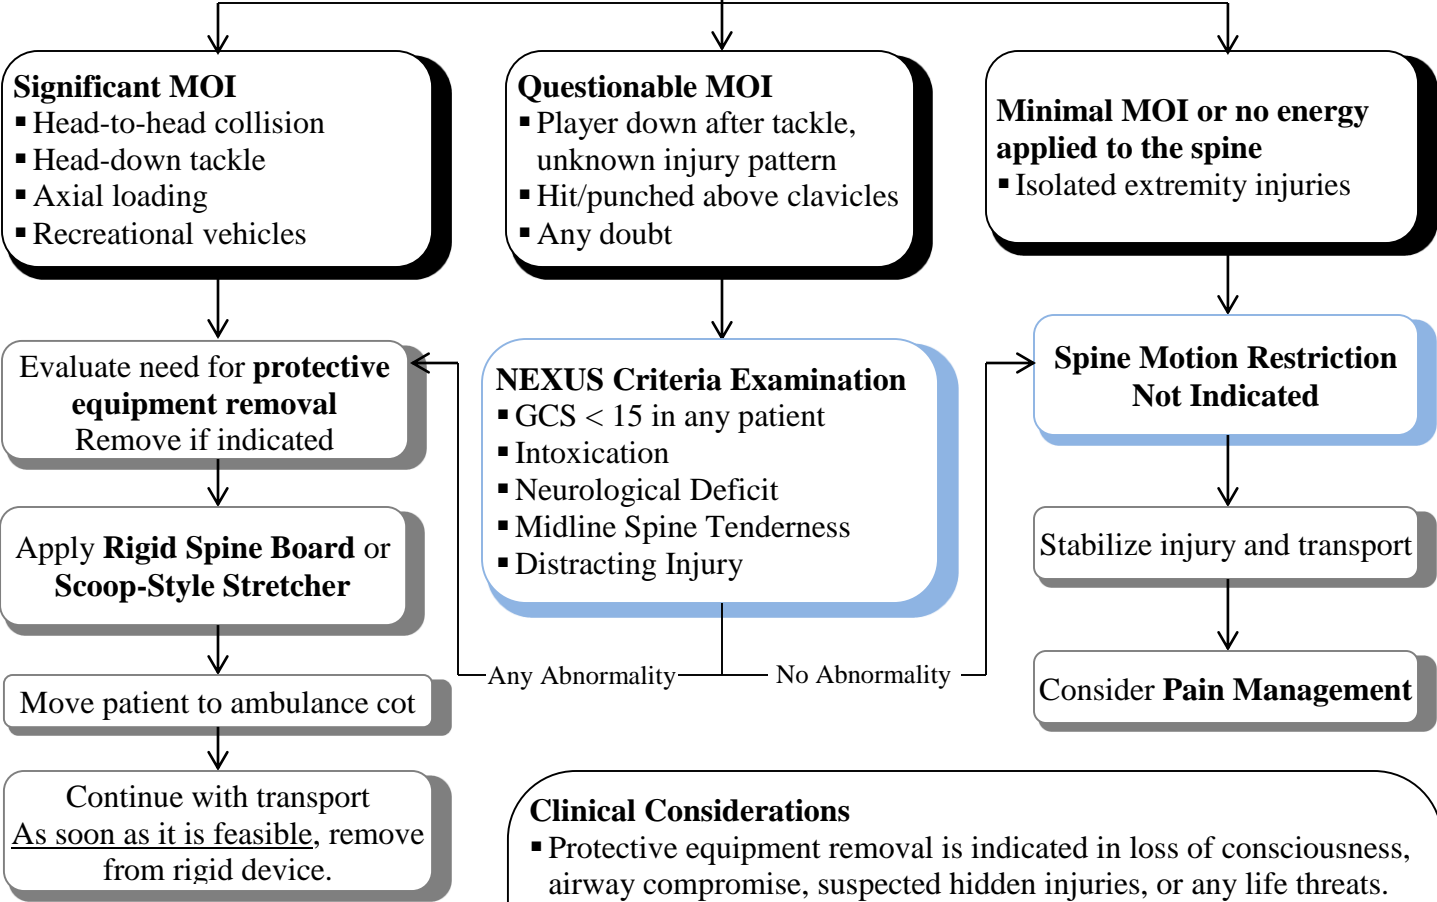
**Significant MOI**
- Head-to-head collision
- Head-down tackle
- Axial loading
- Recreational vehicles

**Questionable MOI**
- Player down after tackle, unknown injury pattern
- Hit/punched above clavicles
- Any doubt

**Minimal MOI or no energy applied to the spine**
- Isolated extremity injuries

Evaluate need for **protective equipment removal**
Remove if indicated

**NEXUS Criteria Examination**
- GCS < 15 in any patient
- Intoxication
- Neurological Deficit
- Midline Spine Tenderness
- Distracting Injury

**Spine Motion Restriction Not Indicated**

Apply **Rigid Spine Board** or **Scoop-Style Stretcher**

Stabilize injury and transport

Any Abnormality

No Abnormality

Move patient to ambulance cot

Consider **Pain Management**

Continue with transport
As soon as it is feasible, remove from rigid device.

**Clinical Considerations**
- Protective equipment removal is indicated in loss of consciousness, airway compromise, suspected hidden injuries, or any life threats.